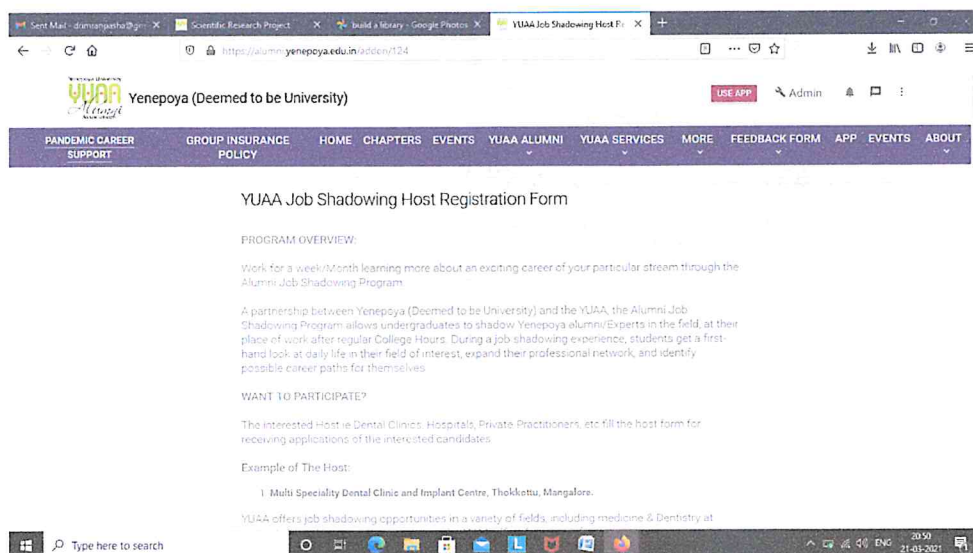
Sent Mail - drsmranjasha@gm... ×
Scientific Research Project ×
build a library - Google Photos ×
YUAA Job Shadowing Host F... ×

https://alumni.yenepoya.edu.in/addon/124

YUAA
Yenepoya (Deemed to be University)

USE APP
Admin

PANDEMIC CAREER SUPPORT
GROUP INSURANCE POLICY
HOME
CHAPTERS
EVENTS
YUAA ALUMNI
YUAA SERVICES
MORE
FEEDBACK FORM
APP
EVENTS
ABOUT

YUAA Job Shadowing Host Registration Form

PROGRAM OVERVIEW:

Work for a week/Month learning more about an exciting career of your particular stream through the Alumni Job Shadowing Program

A partnership between Yenepoya (Deemed to be University) and the YUAA, the Alumni Job Shadowing Program allows undergraduates to shadow Yenepoya alumni/Experts in the field, at their place of work after regular College Hours. During a job shadowing experience, students get a first-hand look at daily life in their field of interest, expand their professional network, and identify possible career paths for themselves.

WANT TO PARTICIPATE?

The interested Host ie Dental Clinics, Hospitals, Private Practitioners, etc fill the host form for receiving applications of the interested candidates.

Example of The Host:

1. Multi Speciality Dental Clinic and Implant Centre, Thokkottu, Mangalore.

YUAA offers job shadowing opportunities in a variety of fields, including medicine & Dentistry at

Type here to search

ENG 20:50 21-03-2021